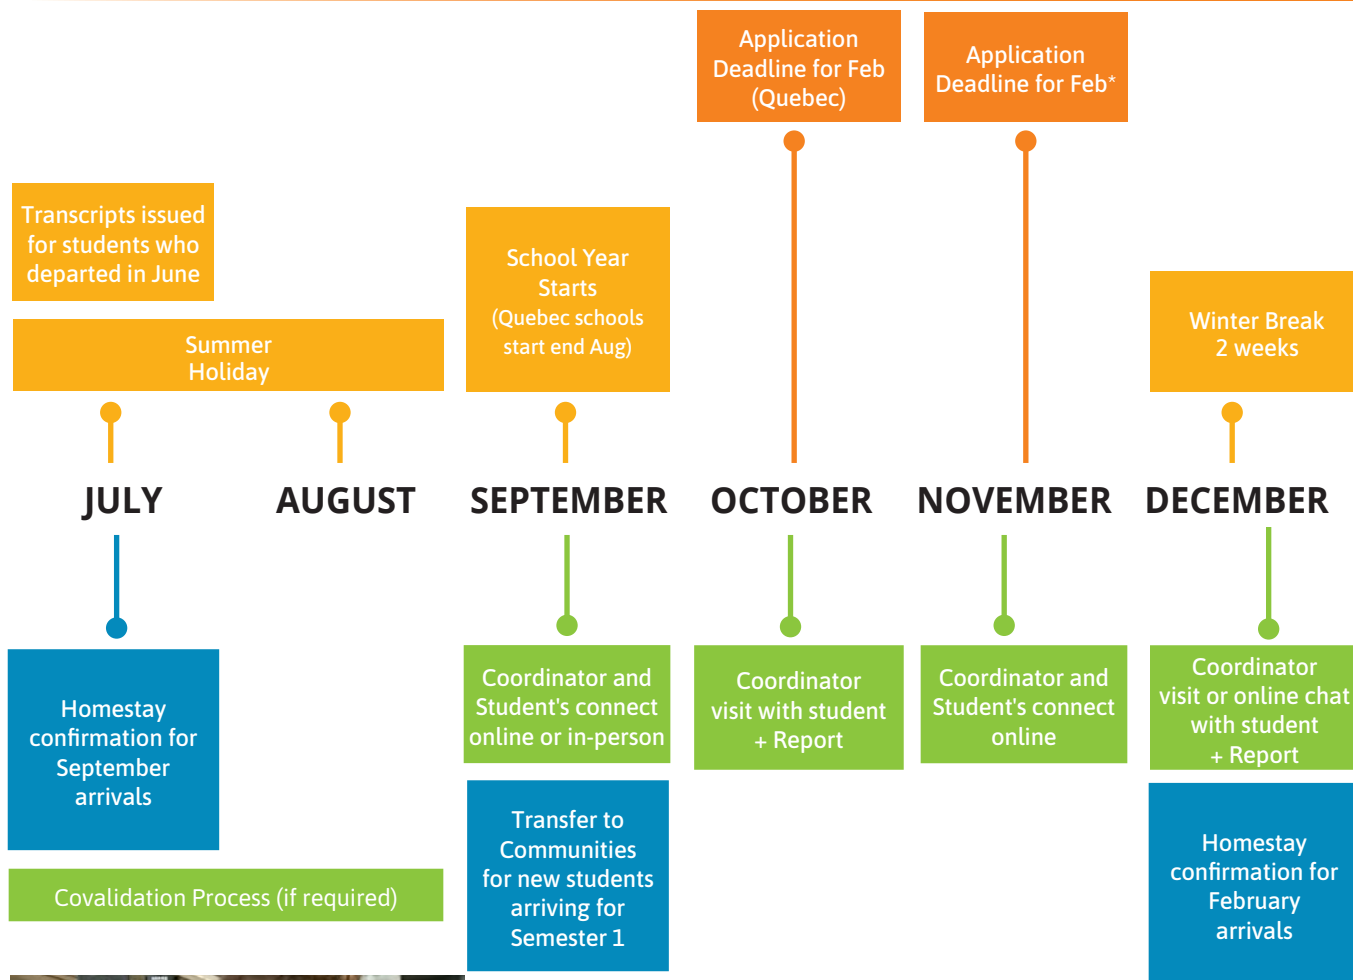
Application Deadline for Feb (Quebec)

Application Deadline for Feb*

Transcripts issued for students who departed in June

Summer Holiday

School Year Starts (Quebec schools start end Aug)

Winter Break 2 weeks

JULY

AUGUST

SEPTEMBER

OCTOBER

NOVEMBER

DECEMBER

Homestay confirmation for September arrivals

Coordinator and Student's connect online or in-person

Coordinator visit with student + Report

Coordinator and Student's connect online

Coordinator visit or online chat with student + Report

Covalidation Process (if required)

Transfer to Communities for new students arriving for Semester 1

Homestay confirmation for February arrivals